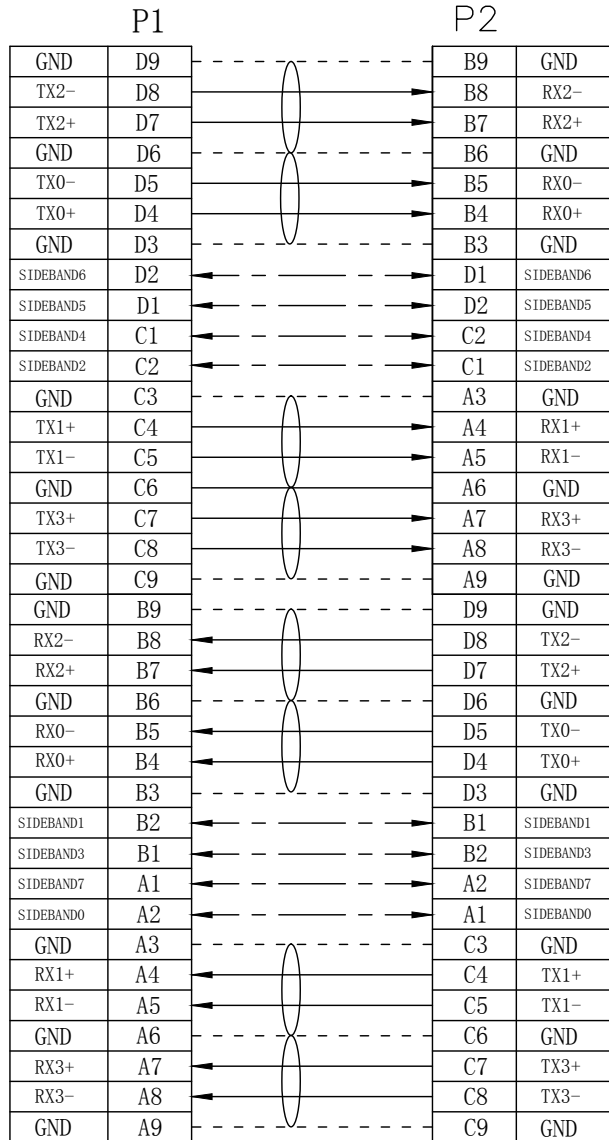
P1

| GND | D9 |
|---|---|
| TX2- | D8 |
| TX2+ | D7 |
| GND | D6 |
| TX0- | D5 |
| TX0+ | D4 |
| GND | D3 |
| SIDEBAND6 | D2 |
| SIDEBAND5 | D1 |
| SIDEBAND4 | C1 |
| SIDEBAND2 | C2 |
| GND | C3 |
| TX1+ | C4 |
| TX1- | C5 |
| GND | C6 |
| TX3+ | C7 |
| TX3- | C8 |
| GND | C9 |
| GND | B9 |
| RX2- | B8 |
| RX2+ | B7 |
| GND | B6 |
| RX0- | B5 |
| RX0+ | B4 |
| GND | B3 |
| SIDEBAND1 | B2 |
| SIDEBAND3 | B1 |
| SIDEBAND7 | A1 |
| SIDEBAND0 | A2 |
| GND | A3 |
| RX1+ | A4 |
| RX1- | A5 |
| GND | A6 |
| RX3+ | A7 |
| RX3- | A8 |
| GND | A9 |

P2

| B9 | GND |
|---|---|
| B8 | RX2- |
| B7 | RX2+ |
| B6 | GND |
| B5 | RX0- |
| B4 | RX0+ |
| B3 | GND |
| D1 | SIDEBAND6 |
| D2 | SIDEBAND5 |
| C2 | SIDEBAND4 |
| C1 | SIDEBAND2 |
| A3 | GND |
| A4 | RX1+ |
| A5 | RX1- |
| A6 | GND |
| A7 | RX3+ |
| A8 | RX3- |
| A9 | GND |
| D9 | GND |
| D8 | TX2- |
| D7 | TX2+ |
| D6 | GND |
| D5 | TX0- |
| D4 | TX0+ |
| D3 | GND |
| B1 | SIDEBAND1 |
| B2 | SIDEBAND3 |
| A2 | SIDEBAND7 |
| A1 | SIDEBAND0 |
| C3 | GND |
| C4 | TX1+ |
| C5 | TX1- |
| C6 | GND |
| C7 | TX3+ |
| C8 | TX3- |
| C9 | GND |